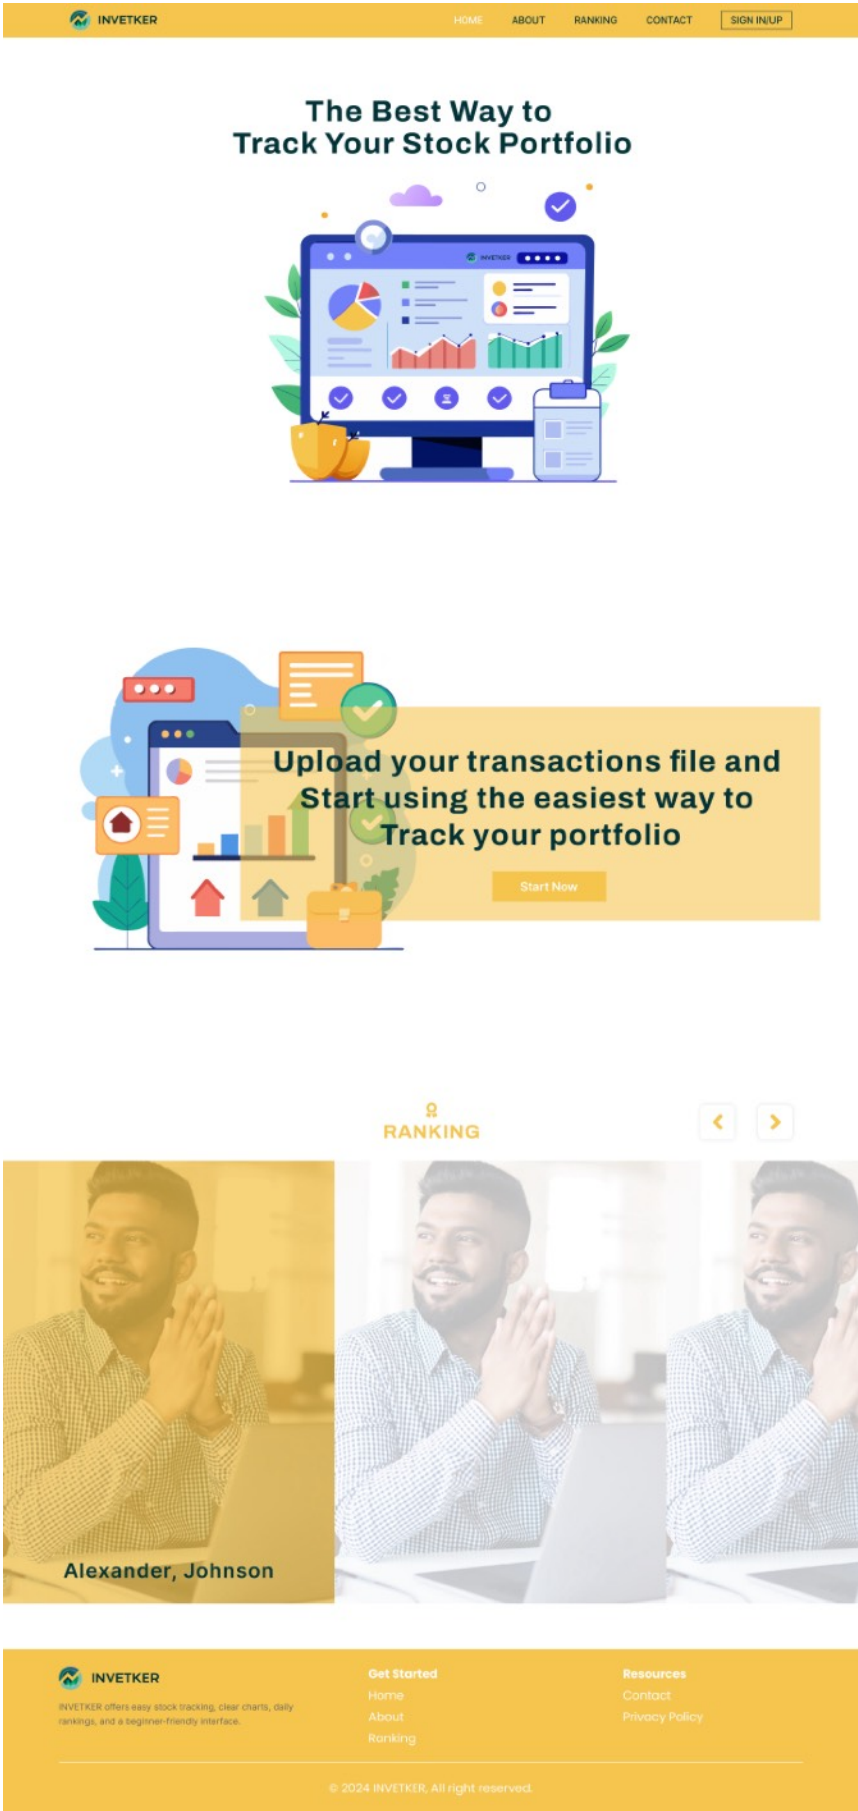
INVETKER

HOME ABOUT RANKING CONTACT SIGN IN/UP

The Best Way to
Track Your Stock Portfolio

INVETKER

Upload your transactions file and Start using the easiest way to Track your portfolio

Start Now

RANKING

Alexander, Johnson

INVETKER

INVETKER offers easy stock tracking, clear charts, daily rankings, and a beginner-friendly interface.

Get Started
Home
About
Ranking

Resources
Contact
Privacy Policy

© 2024 INVETKER, All right reserved.